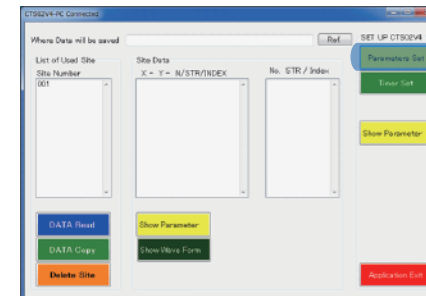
CTS02V4-PC Connected

Where Data will be saved

Ref

SET UP CTS02V4

List of Used Site

Site Number

001

Site Data

X - Y - N/STR/INDEX

No. STR / Index

Parameters Set

Timer Set

Show Parameter

DATA Read

DATA Copy

Delete Site

Show Parameter

Show Wave Form

Application Exit